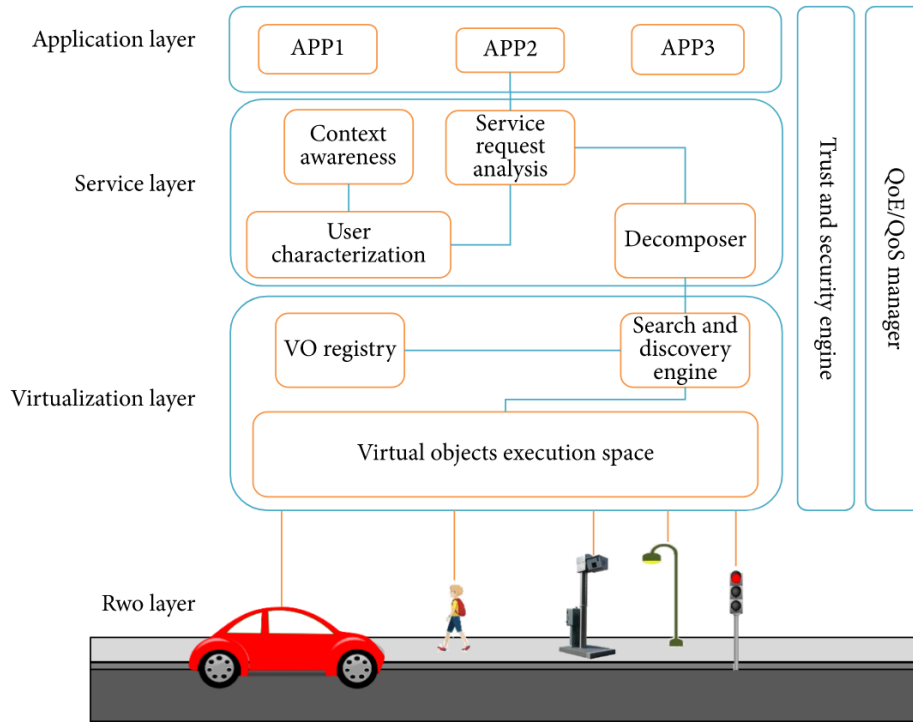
Application layer

APP1

APP2

APP3

Service layer

Context awareness

Service request analysis

User characterization

Decomposer

Virtualization layer

VO registry

Search and discovery engine

Virtual objects execution space

Trust and security engine

QoE/QoS manager

Rwo layer